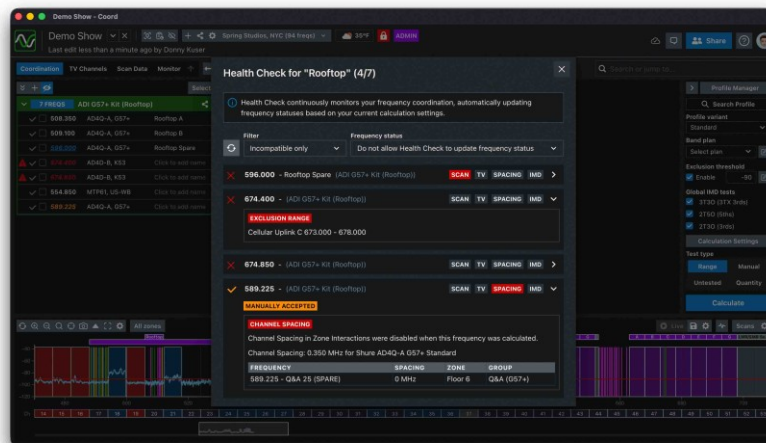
Demo Show - Coord

Demo Show

Last edit less than a minute ago by Donny Kuser

Spring Studios, NYC (94 freqs)

39°F

ADMIN

Share

Coordination

TV Channels

Scan Data

Monitor

7 FREQS

ADI G57+ Kit (Rooftop)

508.350 AD4Q-A, G57+ Rooftop A

509.100 AD4Q-A, G57+ Rooftop B

550.600 AD4Q-A, G57+ Rooftop Spare

674.400 AD4D-B, K53 Click to add name

674.850 AD4D-B, K53 Click to add name

554.850 MTP61, US-WB Click to add name

589.225 AD4Q-A, G57+ Click to add name

Health Check for "Rooftop" (4/7)

Health Check continuously monitors your frequency coordination, automatically updating frequency statuses based on your current calculation settings.

Filter

Incompatible only

Frequency status

Do not allow Health Check to update frequency status

596.000 - Rooftop Spare (ADI G57+ Kit (Rooftop))

SCAN TV SPACING IMD

674.400 - (ADI G57+ Kit (Rooftop))

SCAN TV SPACING IMD

EXCLUSION RANGE

Cellular Uplink C 673.000 - 678.000

674.850 - (ADI G57+ Kit (Rooftop))

SCAN TV SPACING IMD

589.225 - (ADI G57+ Kit (Rooftop))

SCAN TV SPACING IMD

MANUALLY ACCEPTED

CHANNEL SPACING

Channel Spacing in Zone Interactions were disabled when this frequency was calculated.

Channel Spacing: 0.350 MHz for Shure AD4Q-A G57+ Standard

| FREQUENCY | SPACING | ZONE | GROUP |
|---|---|---|---|
| 589.225 - Q&A 25 (SPARE) | 0 MHz | Floor 6 | Q&A (G57+) |

Profile Manager

Search Profile

Profile variant

Standard

Band plan

Select plan

Exclusion threshold

Enable

Global IMD tests

3T3O (3TX 3rds)

2T5O (5ths)

2T3O (3rds)

Calculation Settings

Test type

Range

Manual

Untested

Quantity

Calculate

All zones

Rooftop

Scans